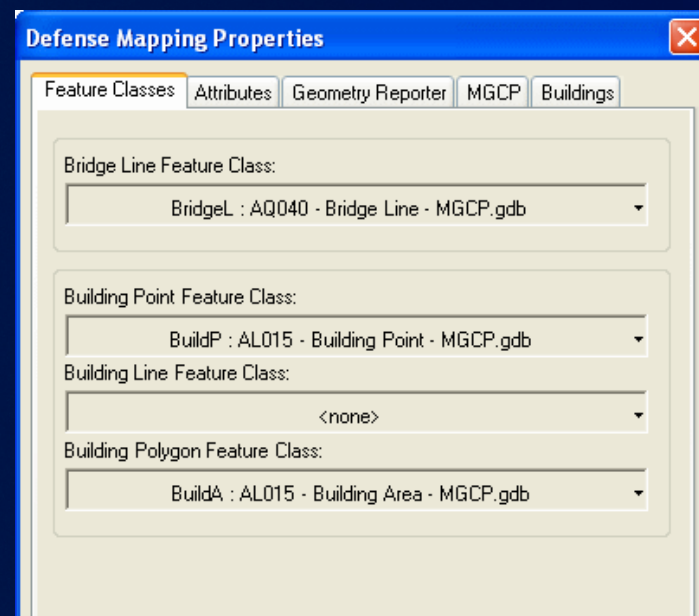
Defense Mapping Properties

Feature Classes | Attributes | Geometry Reporter | MGCP | Buildings

Bridge Line Feature Class:

BridgeL : AQ040 - Bridge Line - MGCP.gdb

Building Point Feature Class:

BuildP : AL015 - Building Point - MGCP.gdb

Building Line Feature Class:

<none>

Building Polygon Feature Class:

BuildA : AL015 - Building Area - MGCP.gdb